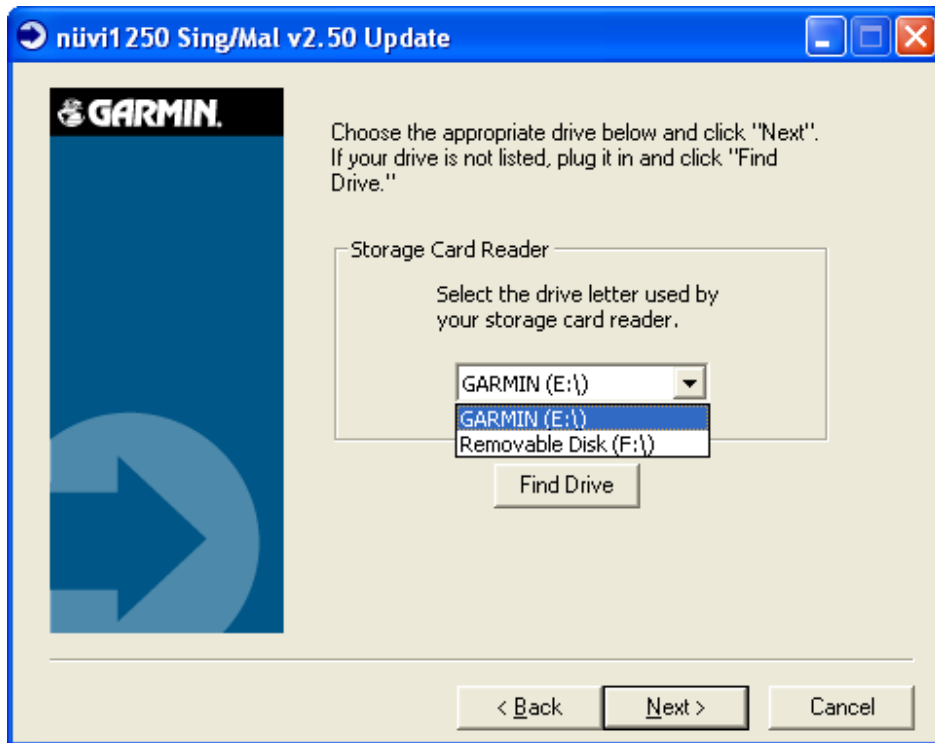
nüvi1250 Sing/Mal v2.50 Update

GARMIN.

Choose the appropriate drive below and click "Next". If your drive is not listed, plug it in and click "Find Drive."

Storage Card Reader

Select the drive letter used by your storage card reader.

GARMIN (E:\)

GARMIN (E:\)
Removable Disk (F:\)

Find Drive

< Back
Next >
Cancel